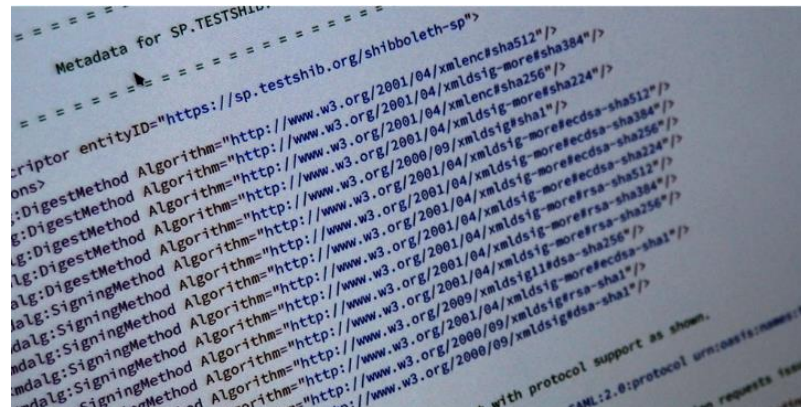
= = = = = = = = = = Metadata for SP.TESTSHIB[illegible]
= = = = = = = = = = = = = = = = = = = = ">
criptor entityID="https://sp.testshib.org/shibboleth-sp">
ons>
g:DigestMethod Algorithm="http://www.w3.org/2001/04/xmlenc#sha512"/>
lg:DigestMethod Algorithm="http://www.w3.org/2001/04/xmldsig-more#sha384"/>
lg:DigestMethod Algorithm="http://www.w3.org/2001/04/xmlenc#sha256"/>
lg:DigestMethod Algorithm="http://www.w3.org/2001/04/xmldsig-more#sha224"/>
lg:DigestMethod Algorithm="http://www.w3.org/2000/09/xmldsig#sha1"/>
dalg:SigningMethod Algorithm="http://www.w3.org/2001/04/xmldsig-more#ecdsa-sha512"/>
dalg:SigningMethod Algorithm="http://www.w3.org/2001/04/xmldsig-more#ecdsa-sha384"/>
mdalg:SigningMethod Algorithm="http://www.w3.org/2001/04/xmldsig-more#ecdsa-sha256"/>
mdalg:SigningMethod Algorithm="http://www.w3.org/2001/04/xmldsig-more#ecdsa-sha224"/>
mdalg:SigningMethod Algorithm="http://www.w3.org/2001/04/xmldsig-more#rsa-sha512"/>
mdalg:SigningMethod Algorithm="http://www.w3.org/2001/04/xmldsig-more#rsa-sha384"/>
dalg:SigningMethod Algorithm="http://www.w3.org/2001/04/xmldsig-more#rsa-sha256"/>
SigningMethod Algorithm="http://www.w3.org/2009/xmldsig11#dsa-sha256"/>
gMethod Algorithm="http://www.w3.org/2001/04/xmldsig-more#ecdsa-sha1"/>
d Algorithm="http://www.w3.org/2000/09/xmldsig#rsa-sha1"/>
"http://www.w3.org/2000/09/xmldsig#dsa-sha1"/>
with protocol support as shown.
SAML:2.0:protocol urn:oasis:names:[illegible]
requests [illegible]